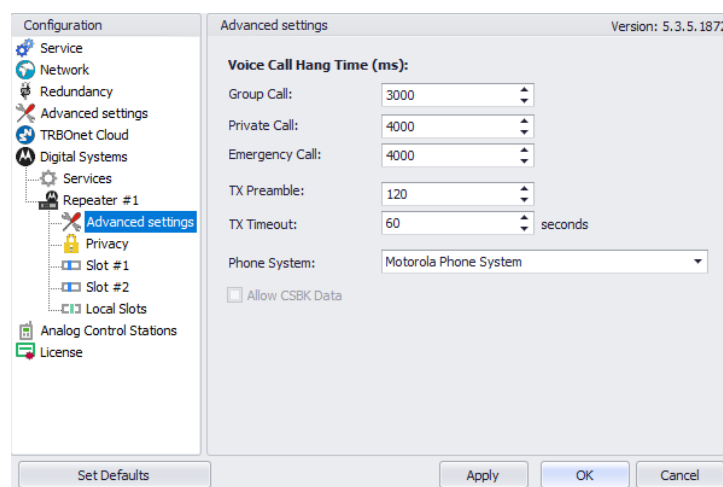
Configuration
Service
Network
Redundancy
Advanced settings
TRBOnet Cloud
Digital Systems
Services
Repeater #1
Advanced settings
Privacy
Slot #1
Slot #2
Local Slots
Analog Control Stations
License

Advanced settings
Version: 5.3.5.1872

Voice Call Hang Time (ms):
Group Call: 3000
Private Call: 4000
Emergency Call: 4000
TX Preamble: 120
TX Timeout: 60 seconds
Phone System: Motorola Phone System
Allow CSBK Data

Set Defaults
Apply
OK
Cancel